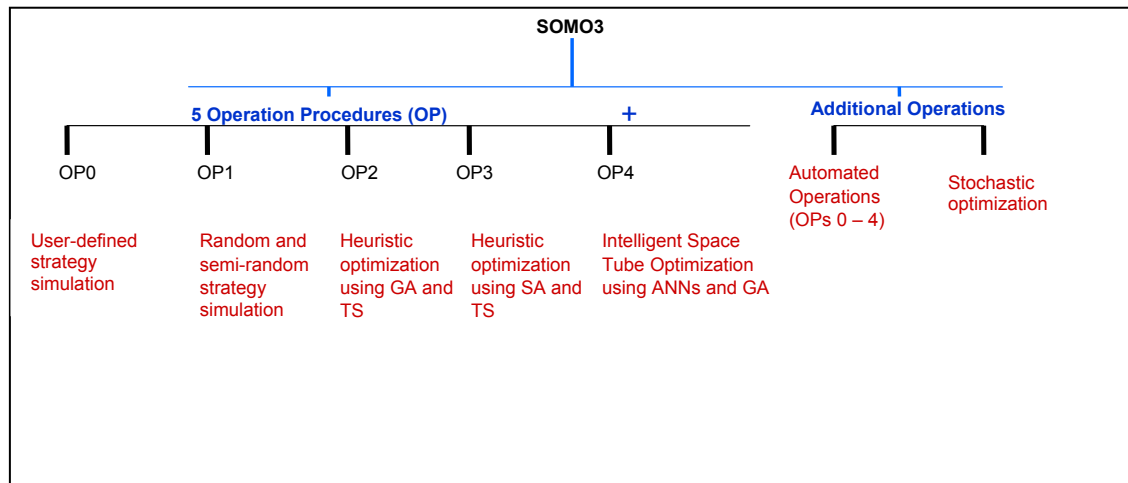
SOMO3

5 Operation Procedures (OP) + Additional Operations

OP0

User-defined strategy simulation

OP1

Random and semi-random strategy simulation

OP2

Heuristic optimization using GA and TS

OP3

Heuristic optimization using SA and TS

OP4

Intelligent Space Tube Optimization using ANNs and GA

Automated Operations (OPs 0 – 4)

Stochastic optimization